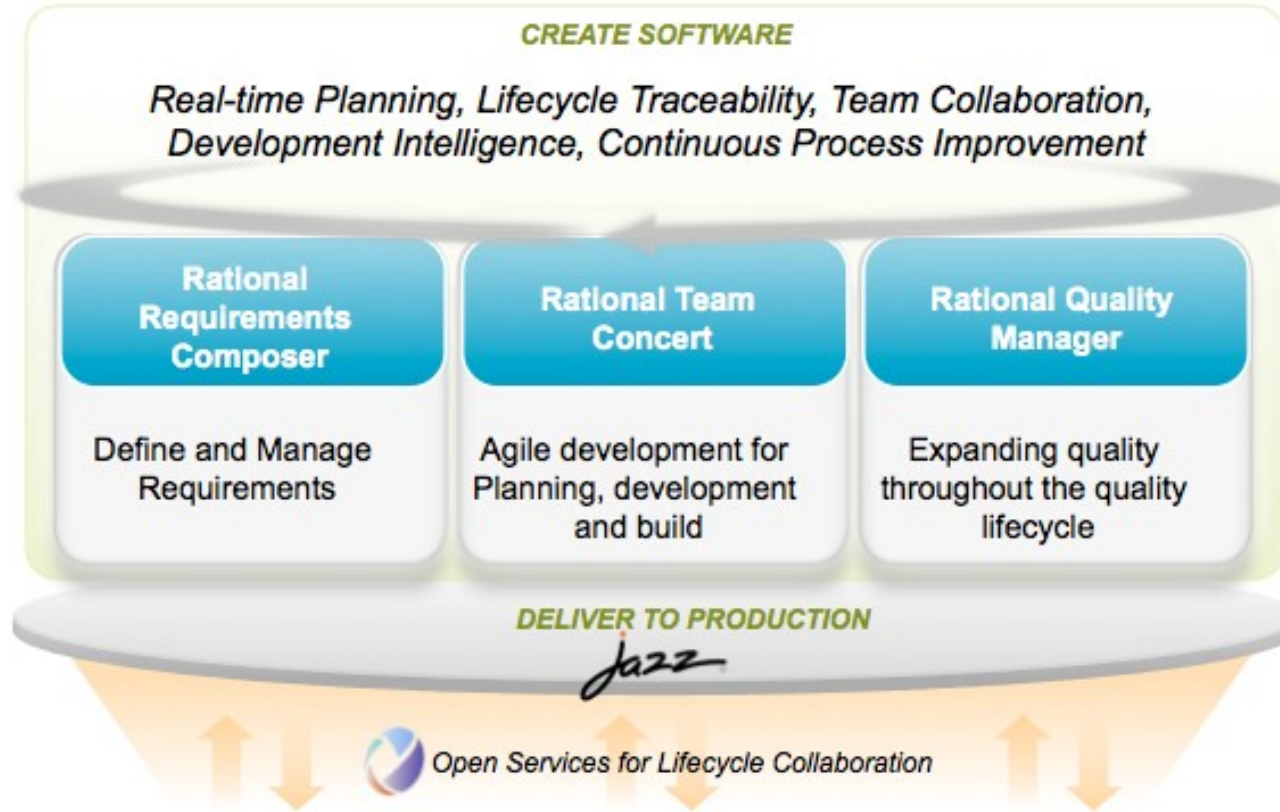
CREATE SOFTWARE

Real-time Planning, Lifecycle Traceability, Team Collaboration, Development Intelligence, Continuous Process Improvement

Rational Requirements Composer

Define and Manage Requirements

Rational Team Concert

Agile development for Planning, development and build

Rational Quality Manager

Expanding quality throughout the quality lifecycle

DELIVER TO PRODUCTION

Jazz

Open Services for Lifecycle Collaboration